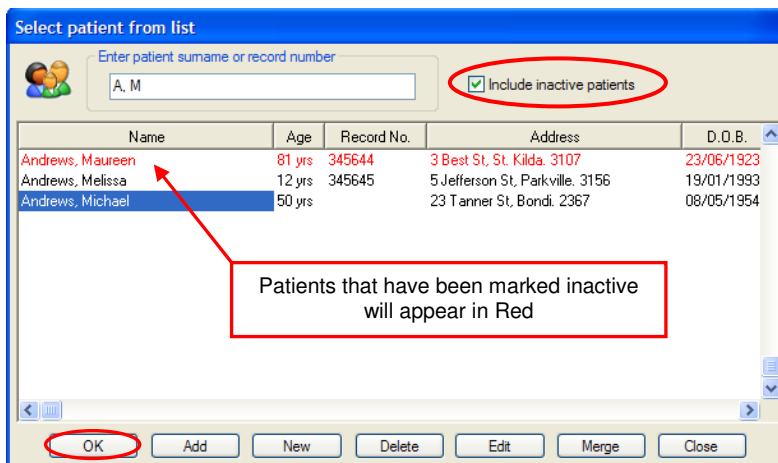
Select patient from list

Enter patient surname or record number

A, M

Include inactive patients

| Name | Age | Record No. | Address | D.O.B. |
|---|---|---|---|---|
| Andrews, Maureen | 81 yrs | 345644 | 3 Best St, St. Kilda. 3107 | 23/06/1923 |
| Andrews, Melissa | 12 yrs | 345645 | 5 Jefferson St, Parkville. 3156 | 19/01/1993 |
| Andrews, Michael | 50 yrs | | 23 Tanner St, Bondi. 2367 | 08/05/1954 |

Patients that have been marked inactive will appear in Red

OK Add New Delete Edit Merge Close